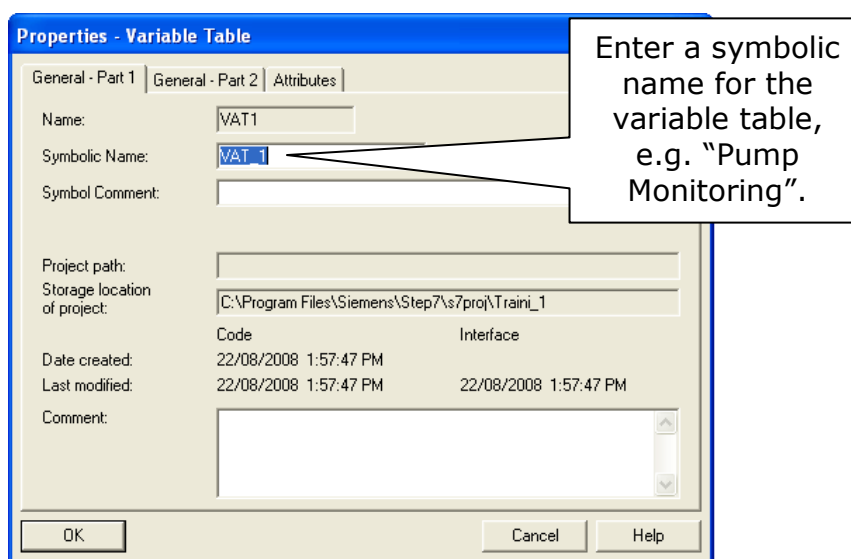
Properties - Variable Table

General - Part 1 | General - Part 2 | Attributes

Name: VAT1

Symbolic Name: VAT_1

Symbol Comment:

Enter a symbolic name for the variable table, e.g. “Pump Monitoring”.

Project path:

Storage location of project: C:\Program Files\Siemens\Step7\s7proj\Traini_1

Code Interface

Date created: 22/08/2008 1:57:47 PM

Last modified: 22/08/2008 1:57:47 PM 22/08/2008 1:57:47 PM

Comment:

OK Cancel Help